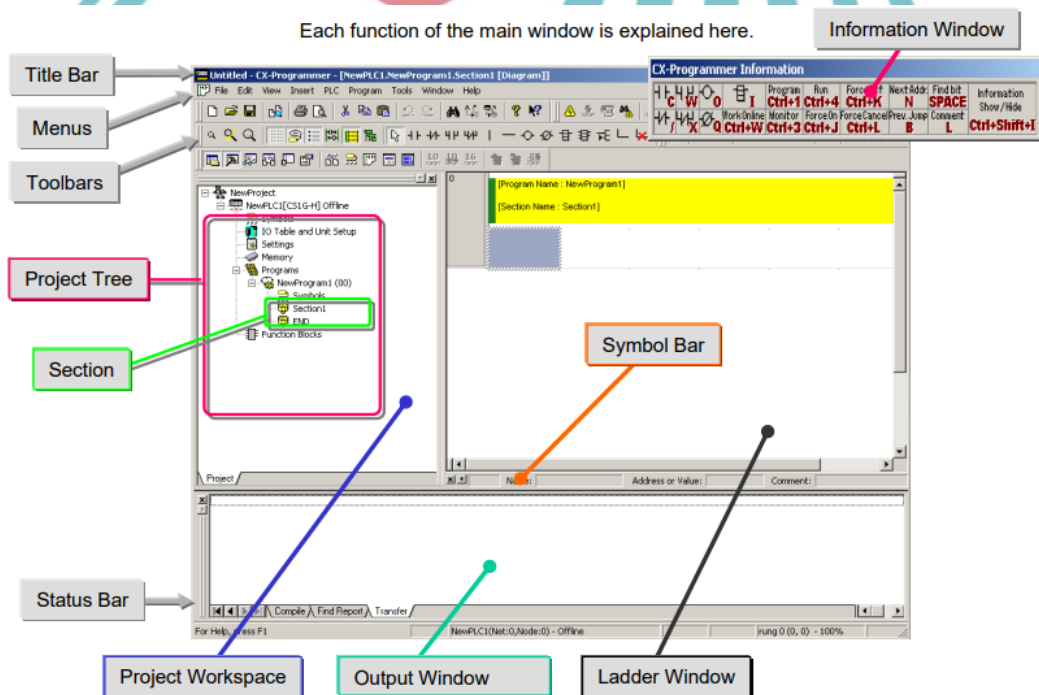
Each function of the main window is explained here.

Information Window

Title Bar

Menus

Toolbars

Project Tree

Section

Symbol Bar

Status Bar

Project Workspace

Output Window

Ladder Window

Untitled - CX-Programmer - [NewPLC1.NewProgram1.Section1 [Diagram]]

File Edit View Insert PLC Program Tools Window Help

CX-Programmer Information

C W O I

Program Ctrl+1 Run Ctrl+4 Force Ctrl+K Next Addr. N Find bit SPACE Information Show/Hide

/ X Q

Work Online Ctrl+W Monitor Ctrl+3 Force On Ctrl+J Force Cancel Ctrl+L Prev. Jump B Comment L Ctrl+Shift+I

NewProject
NewPLC1[CS1G-H] Offline
Symbols
IO Table and Unit Setup
Settings
Memory
Programs
NewProgram1 (00)
Symbols
Section1
END
Function Blocks

Project

0

[Program Name : NewProgram1]

[Section Name : Section1]

Name: Address or Value: Comment:

Compile Find Report Transfer

For Help, press F1

NewPLC1(Net:0,Node:0) - Offline

rung 0 (0, 0) - 100%